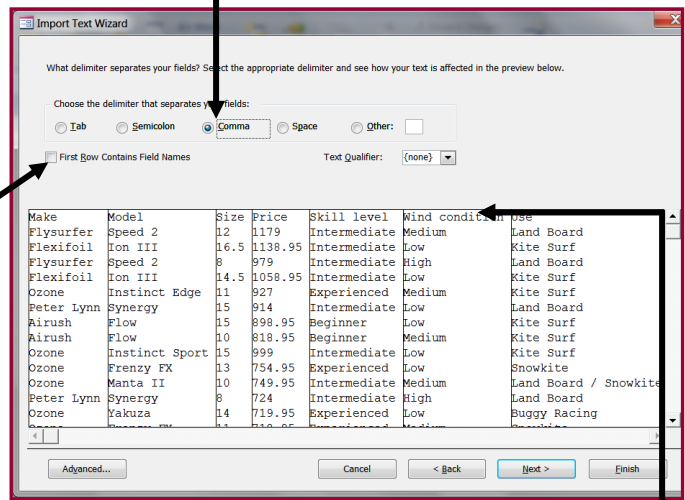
Import Text Wizard

What delimiter separates your fields? Select the appropriate delimiter and see how your text is affected in the preview below.

Choose the delimiter that separates your fields:

Tab
Semicolon
Comma
Space
Other:

First Row Contains Field Names

Text Qualifier: {none}

| Make | Model | Size | Price | Skill level | Wind condition | Use |
|---|---|---|---|---|---|---|
| Flysurfer | Speed 2 | 12 | 1179 | Intermediate | Medium | Land Board |
| Flexifoil | Ion III | 16.5 | 1138.95 | Intermediate | Low | Kite Surf |
| Flysurfer | Speed 2 | 8 | 979 | Intermediate | High | Land Board |
| Flexifoil | Ion III | 14.5 | 1058.95 | Intermediate | Low | Kite Surf |
| Ozone | Instinct Edge | 11 | 927 | Experienced | Medium | Kite Surf |
| Peter Lynn | Synergy | 15 | 914 | Intermediate | Low | Land Board |
| Airush | Flow | 15 | 898.95 | Beginner | Low | Kite Surf |
| Airush | Flow | 10 | 818.95 | Beginner | Medium | Kite Surf |
| Ozone | Instinct Sport | 15 | 999 | Intermediate | Low | Kite Surf |
| Ozone | Frenzy FX | 13 | 754.95 | Experienced | Low | Snowkite |
| Ozone | Manta II | 10 | 749.95 | Intermediate | Medium | Land Board / Snowkite |
| Peter Lynn | Synergy | 8 | 724 | Intermediate | High | Land Board |
| Ozone | Yakuza | 14 | 719.95 | Experienced | Low | Buggy Racing |

Advanced...
Cancel
< Back
Next >
Finish